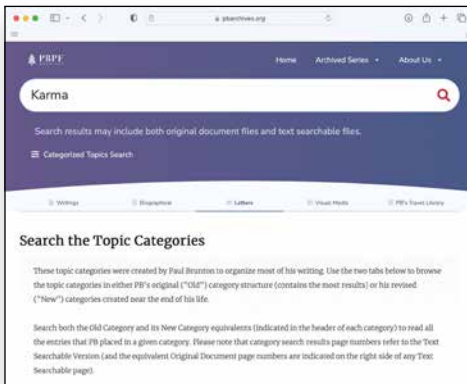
pbarchives.org

PBPF

Home Archived Series About Us

Karma

Search results may include both original document files and text searchable files.

Categorized Topics Search

Writings Biographical Letters Visual Media PB's Travel Library

Search the Topic Categories

These topic categories were created by Paul Brunton to organize most of his writing. Use the two tabs below to browse the topic categories in either PB's original ("Old") category structure (contains the most results) or his revised ("New") categories created near the end of his life.

Search both the Old Category and its New Category equivalents (indicated in the header of each category) to read all the entries that PB placed in a given category. Please note that category search results page numbers refer to the Text Searchable Version (and the equivalent Original Document page numbers are indicated on the right side of any Text Searchable page).